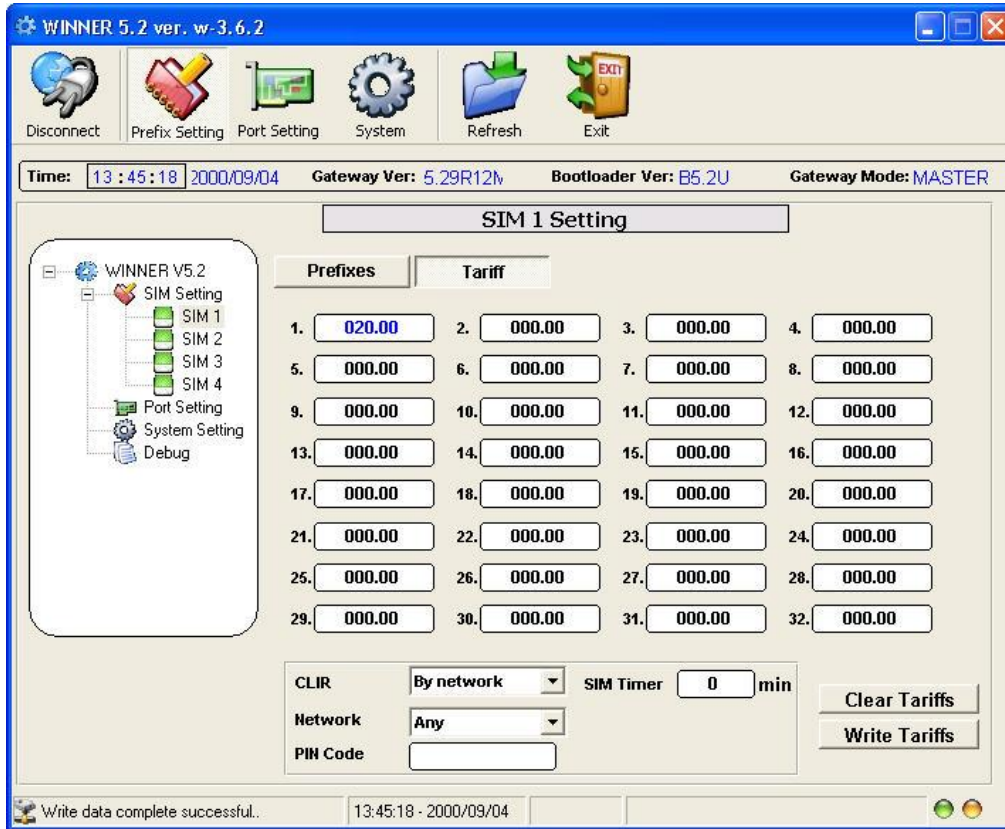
WINNER 5.2 ver. w-3.6.2

Disconnect
Prefix Setting
Port Setting
System
Refresh
Exit
EXIT

Time: 13 : 45 : 18 2000/09/04 Gateway Ver: 5.29R12N Bootloader Ver: B5.2U Gateway Mode: MASTER

SIM 1 Setting

WINNER V5.2
SIM Setting
SIM 1
SIM 2
SIM 3
SIM 4
Port Setting
System Setting
Debug

Prefixes
Tariff

| | | | | | | | |
|---|---|---|---|---|---|---|---|
| 1. | 020.00 | 2. | 000.00 | 3. | 000.00 | 4. | 000.00 |
| 5. | 000.00 | 6. | 000.00 | 7. | 000.00 | 8. | 000.00 |
| 9. | 000.00 | 10. | 000.00 | 11. | 000.00 | 12. | 000.00 |
| 13. | 000.00 | 14. | 000.00 | 15. | 000.00 | 16. | 000.00 |
| 17. | 000.00 | 18. | 000.00 | 19. | 000.00 | 20. | 000.00 |
| 21. | 000.00 | 22. | 000.00 | 23. | 000.00 | 24. | 000.00 |
| 25. | 000.00 | 26. | 000.00 | 27. | 000.00 | 28. | 000.00 |
| 29. | 000.00 | 30. | 000.00 | 31. | 000.00 | 32. | 000.00 |

CLIR By network
SIM Timer 0 min
Network Any
PIN Code

Clear Tariffs
Write Tariffs

Write data complete successful..
13:45:18 - 2000/09/04